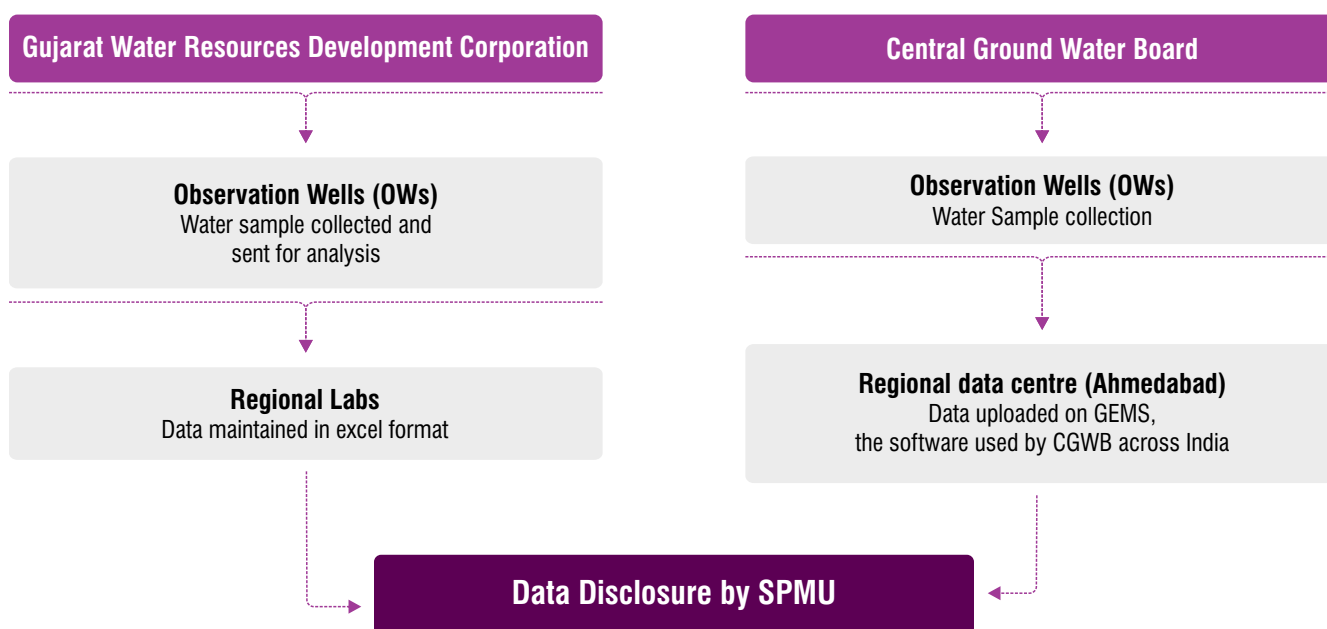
Gujarat Water Resources Development Corporation

Observation Wells (OWs)
Water sample collected and sent for analysis

Regional Labs
Data maintained in excel format

Central Ground Water Board

Observation Wells (OWs)
Water Sample collection

Regional data centre (Ahmedabad)
Data uploaded on GEMS, the software used by CGWB across India

Data Disclosure by SPMU